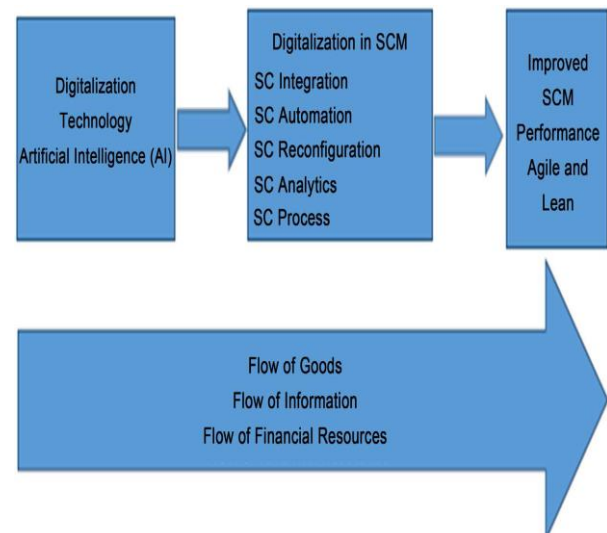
Digitalization
Technology
Artificial Intelligence (AI)

Digitalization in SCM
SC Integration
SC Automation
SC Reconfiguration
SC Analytics
SC Process

Improved
SCM
Performance
Agile and
Lean

Flow of Goods
Flow of Information
Flow of Financial Resources